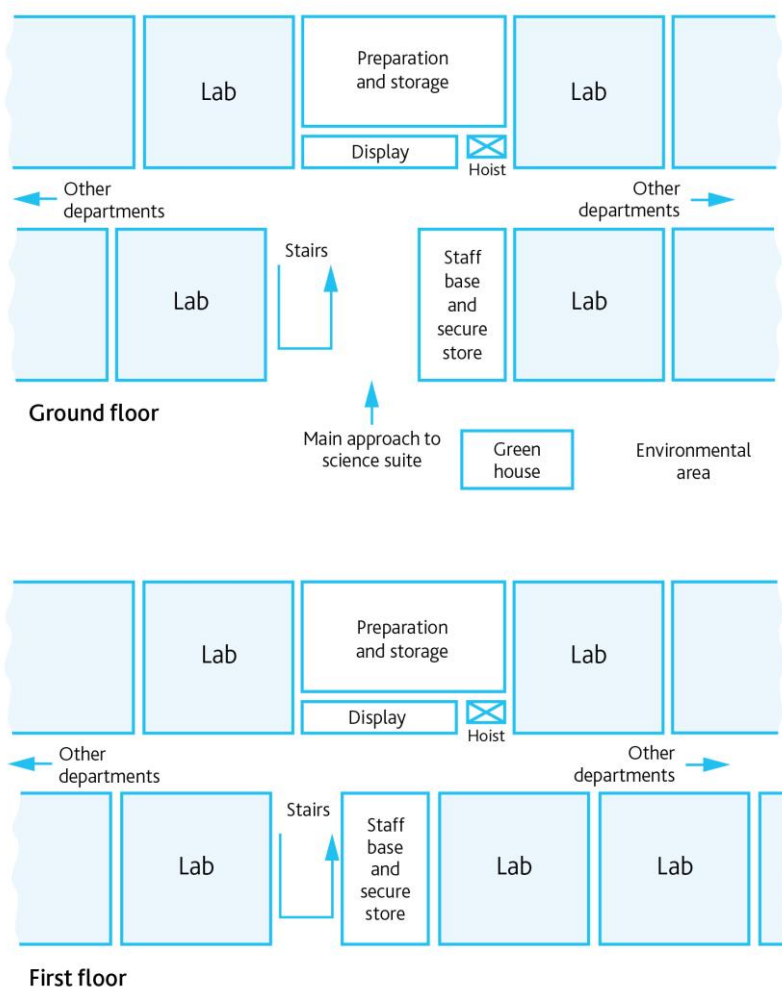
Lab

Preparation and storage

Lab

Display

Hoist

Other departments

Other departments

Stairs

Lab

Staff base and secure store

Lab

Ground floor

Main approach to science suite

Green house

Environmental area

Lab

Preparation and storage

Lab

Display

Hoist

Other departments

Other departments

Stairs

Lab

Staff base and secure store

Lab

Lab

First floor